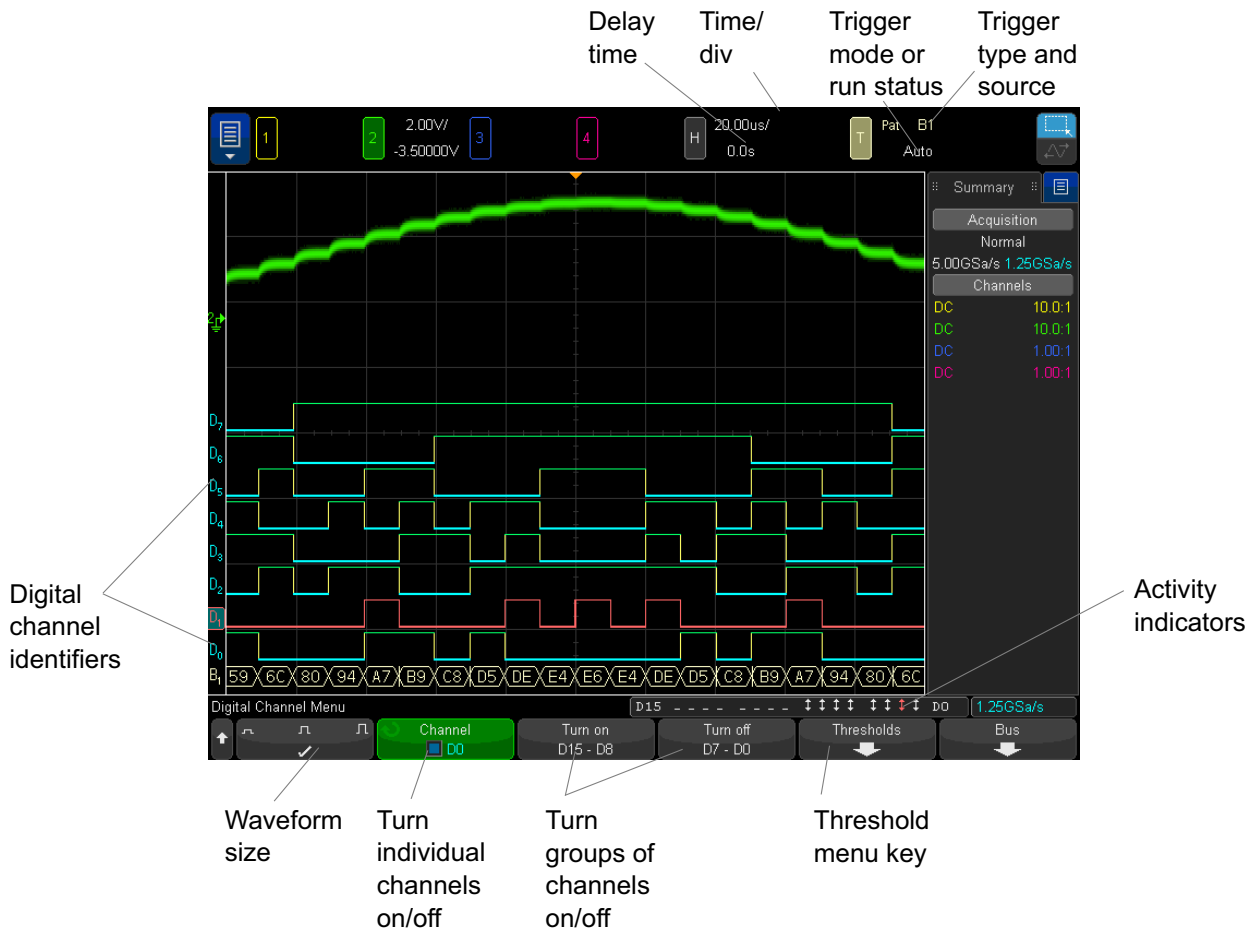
Delay time

Time/ div

Trigger mode or run status

Trigger type and source

1

2

2.00V/
-3.50000V

3

4

H

20.00us/
0.0s

T

Pat B1
Auto

Summary

Acquisition
Normal
5.00GSa/s 1.25GSa/s

Channels

| DC | 10.0:1 |
|---|---|
| DC | 10.0:1 |
| DC | 1.00:1 |
| DC | 1.00:1 |

D7
D6
D5
D4
D3
D2
D1
D0
B1

59 6C 80 94 A7 B9 C8 D5 DE E4 E6 E4 DE D5 C8 B9 A7 94 80 6C

Digital Channel Menu

D15 D0

1.25GSa/s

Channel
D0

Turn on
D15 - D8

Turn off
D7 - D0

Thresholds

Bus

Digital channel identifiers

Activity indicators

Waveform size

Turn individual channels on/off

Turn groups of channels on/off

Threshold menu key